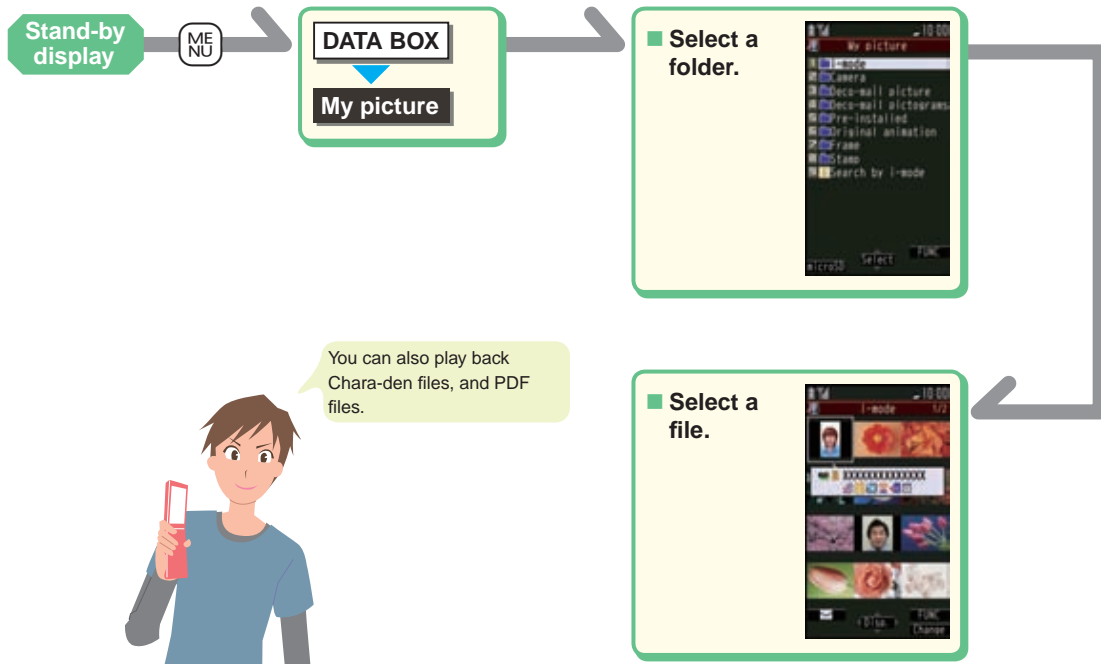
Stand-by display

ME NU

DATA BOX

My picture

■ Select a folder.

10:00
My picture
1 i-mode
2 Camera
3 Deco-mail picture
4 Deco-mail pictograms
5 Pre-installed
6 Original animation
7 Frame
8 Stamp
9 Search by i-mode
microSD Select FUNC

You can also play back Chara-den files, and PDF files.

■ Select a file.

10:00
i-mode 1/2
XXXXXXXXXXXXXX
Disp. FUNC Change